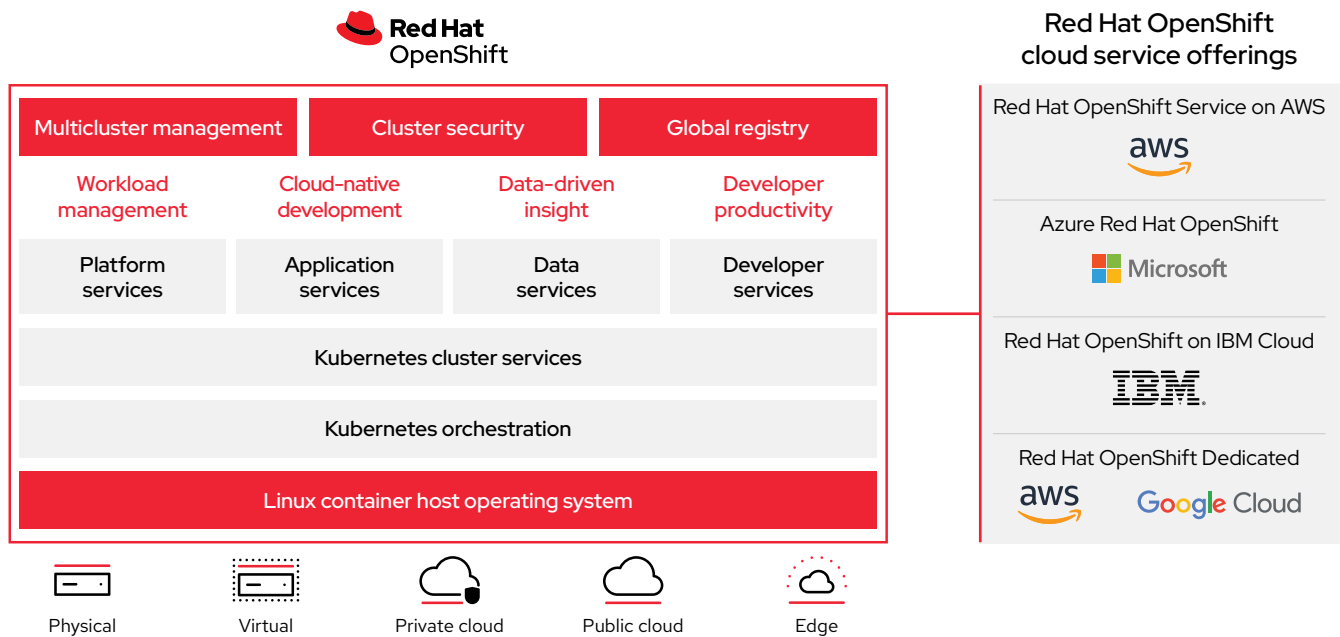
Red Hat
OpenShift

Multicluster management

Cluster security

Global registry

Workload management

Cloud-native development

Data-driven insight

Developer productivity

Platform services

Application services

Data services

Developer services

Kubernetes cluster services

Kubernetes orchestration

Linux container host operating system

Physical

Virtual

Private cloud

Public cloud

Edge

Red Hat OpenShift cloud service offerings

Red Hat OpenShift Service on AWS

aws

Azure Red Hat OpenShift

Microsoft

Red Hat OpenShift on IBM Cloud

IBM.

Red Hat OpenShift Dedicated

aws

Google Cloud